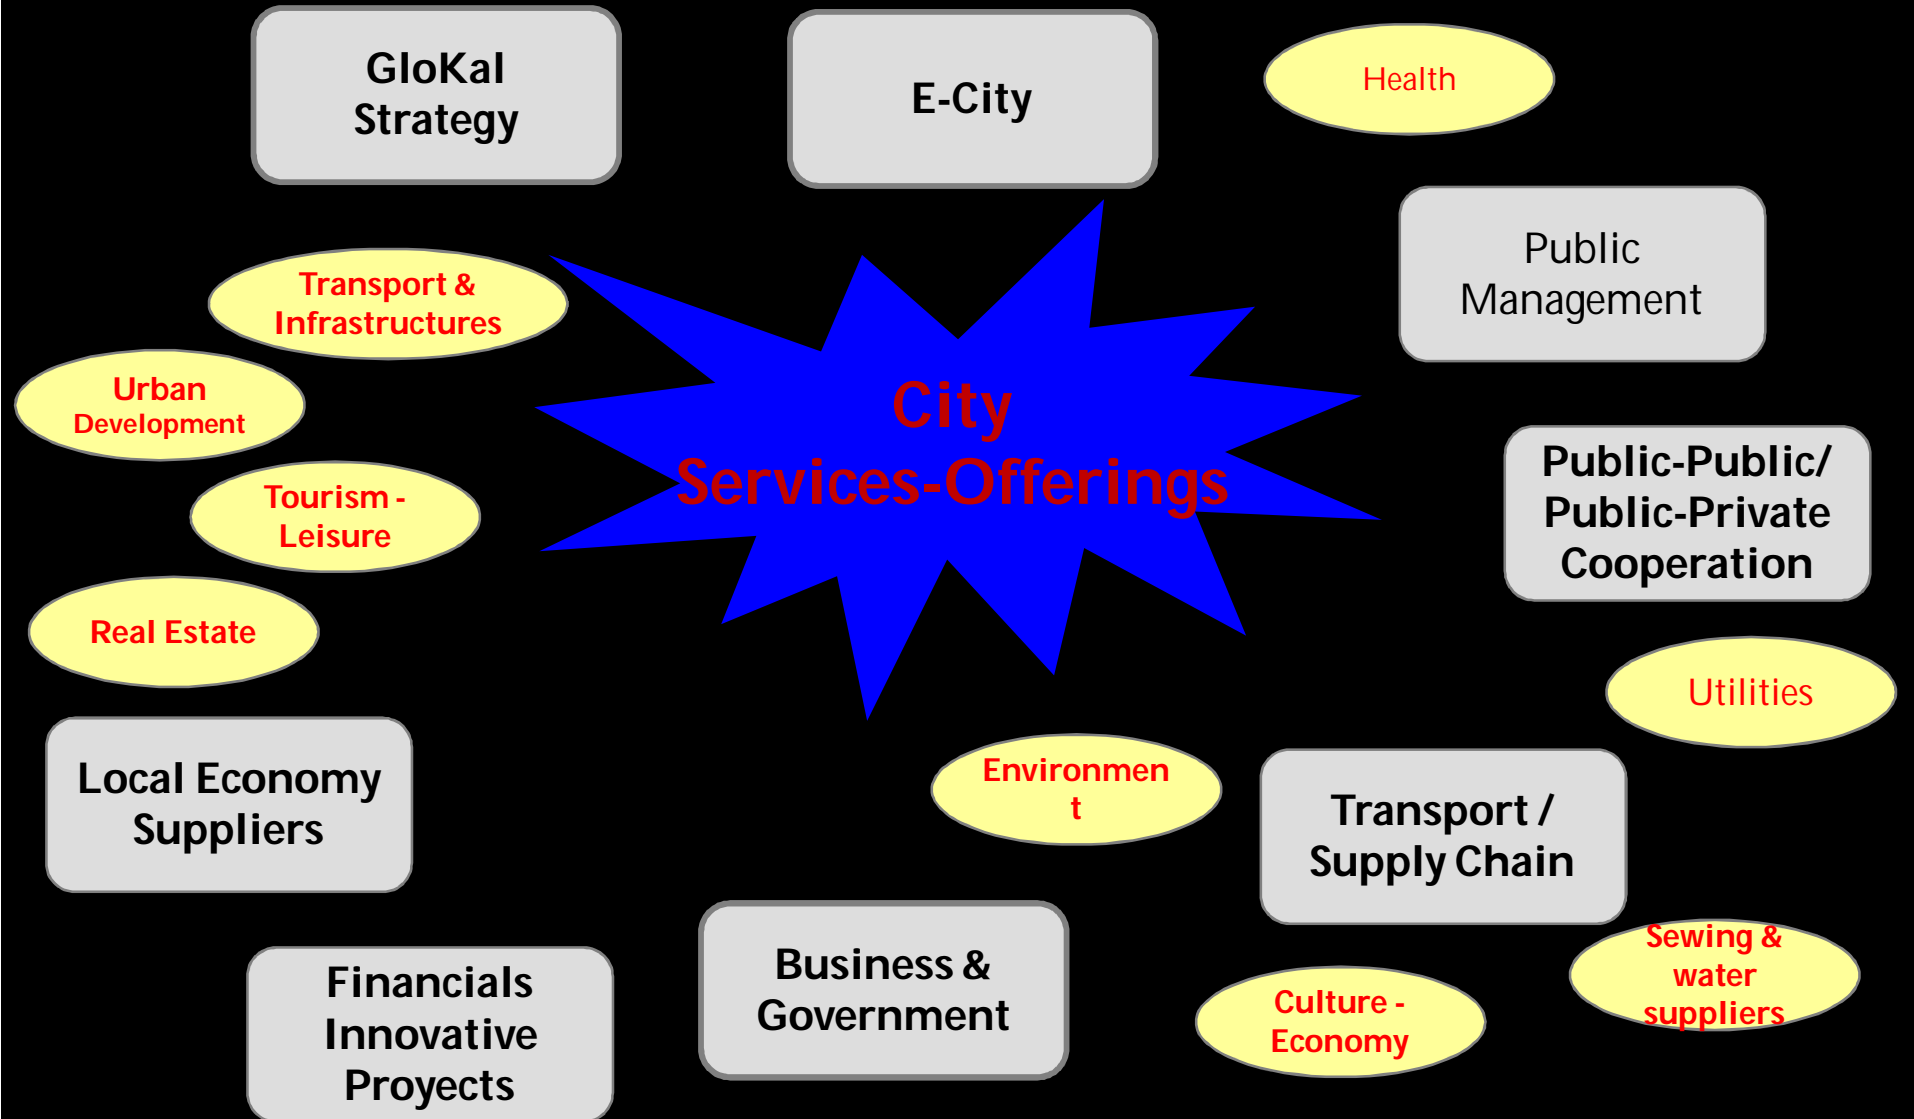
GloKal Strategy

E-City

Health

Public Management

Transport & Infrastructures

Urban Development

City Services-Offerings

Tourism - Leisure

Public-Public/ Public-Private Cooperation

Real Estate

Utilities

Local Economy Suppliers

Environment

Transport / Supply Chain

Financials Innovative Proyects

Business & Government

Culture - Economy

Sewing & water suppliers